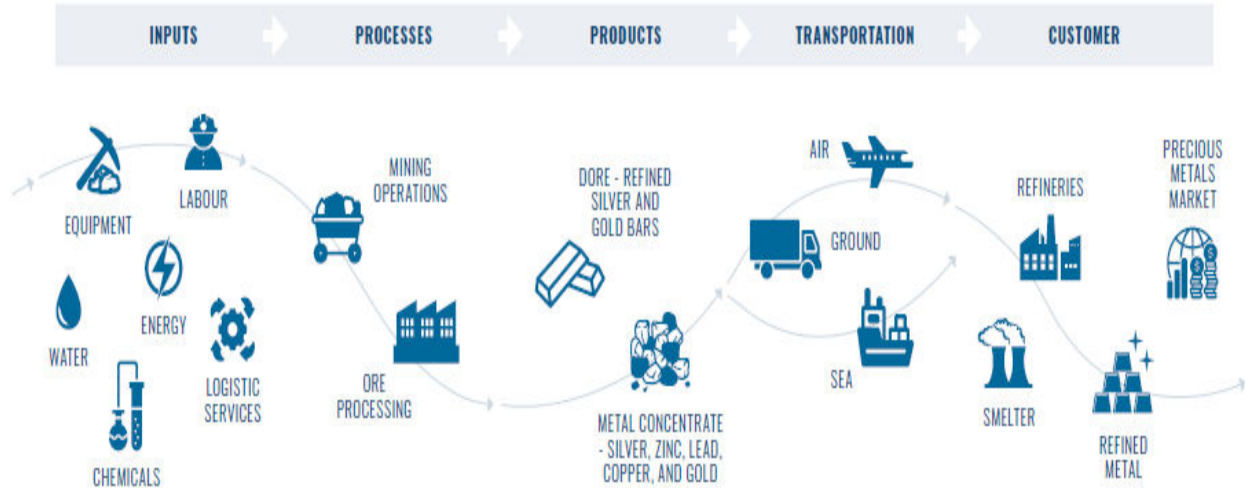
INPUTS PROCESSES PRODUCTS TRANSPORTATION CUSTOMER

EQUIPMENT

LABOUR

WATER

ENERGY

LOGISTIC SERVICES

CHEMICALS

MINING OPERATIONS

ORE PROCESSING

DORE - REFINED SILVER AND GOLD BARS

METAL CONCENTRATE - SILVER, ZINC, LEAD, COPPER, AND GOLD

AIR

GROUND

SEA

REFINERIES

SMELTER

PRECIOUS METALS MARKET

REFINED METAL